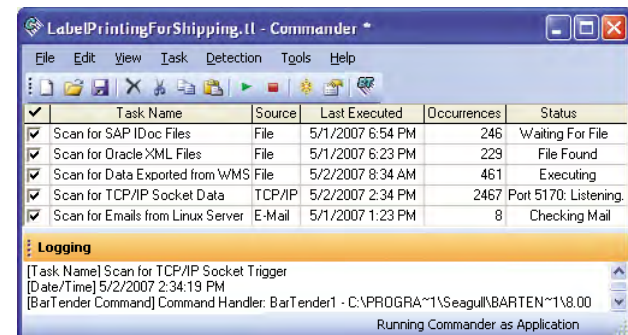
LabelPrintingForShipping.tl - Commander *

File Edit View Task Detection Tools Help

| ✔ | Task Name | Source | Last Executed | Occurrences | Status |
|---|---|---|---|---|---|
| ☑ | Scan for SAP IDoc Files | File | 5/1/2007 6:54 PM | 246 | Waiting For File |
| ☑ | Scan for Oracle XML Files | File | 5/1/2007 6:23 PM | 229 | File Found |
| ☑ | Scan for Data Exported from WMS | File | 5/2/2007 8:34 AM | 461 | Executing |
| ☑ | Scan for TCP/IP Socket Data | TCP/IP | 5/2/2007 2:34 PM | 2467 | Port 5170: Listening. |
| ☑ | Scan for Emails from Linux Server | E-Mail | 5/1/2007 1:23 PM | 8 | Checking Mail |

Logging

[Task Name] Scan for TCP/IP Socket Trigger
[Date/Time] 5/2/2007 2:34:19 PM
[BarTender Command] Command Handler: BarTender1 - C:\PROGRA~1\Seagull\BARTEN~1\8.00

Running Commander as Application